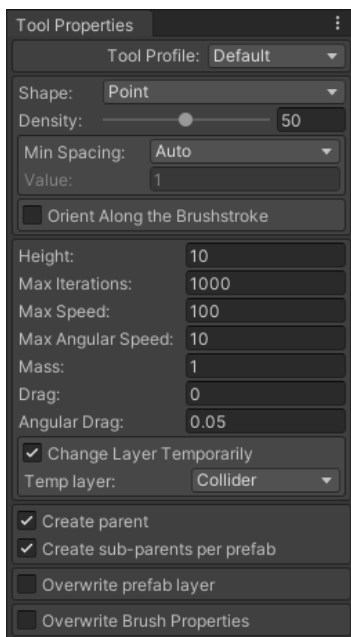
Tool Properties

Tool Profile: Default

Shape: Point

Density: 50

Min Spacing: Auto

Value: 1

Orient Along the Brushstroke

Height: 10

Max Iterations: 1000

Max Speed: 100

Max Angular Speed: 10

Mass: 1

Drag: 0

Angular Drag: 0.05

Change Layer Temporarily

Temp layer: Collider

Create parent

Create sub-parents per prefab

Overwrite prefab layer

Overwrite Brush Properties